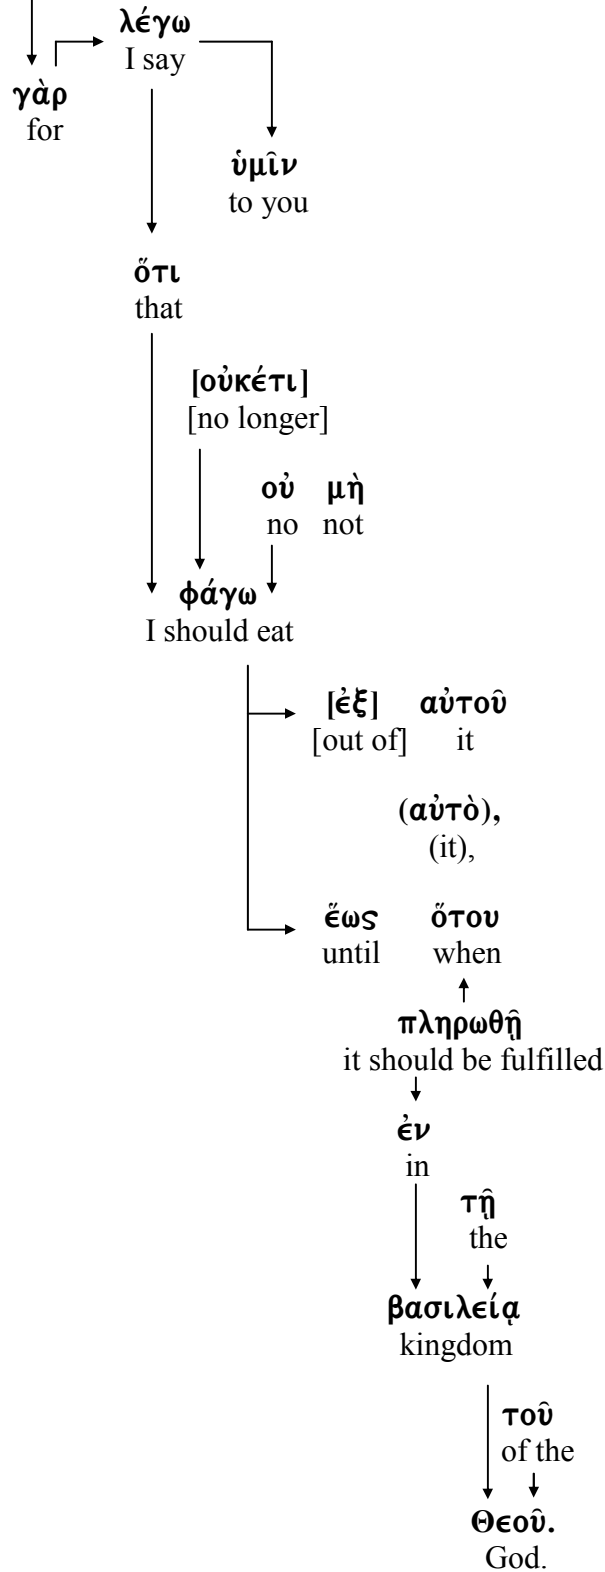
λέγω
I say

γὰρ
for

ὑμῖν
to you

ὅτι
that

[οὐκέτι]
[no longer]

οὐ μὴ
no not

φάγω
I should eat

[ἐξ] αὐτοῦ
[out of] it

(αὐτὸ),
(it),

ἕως ὅτου
until when

πληρωθῇ
it should be fulfilled

ἐν
in

τῇ
the

βασιλείᾳ
kingdom

τοῦ
of the

Θεοῦ.
God.